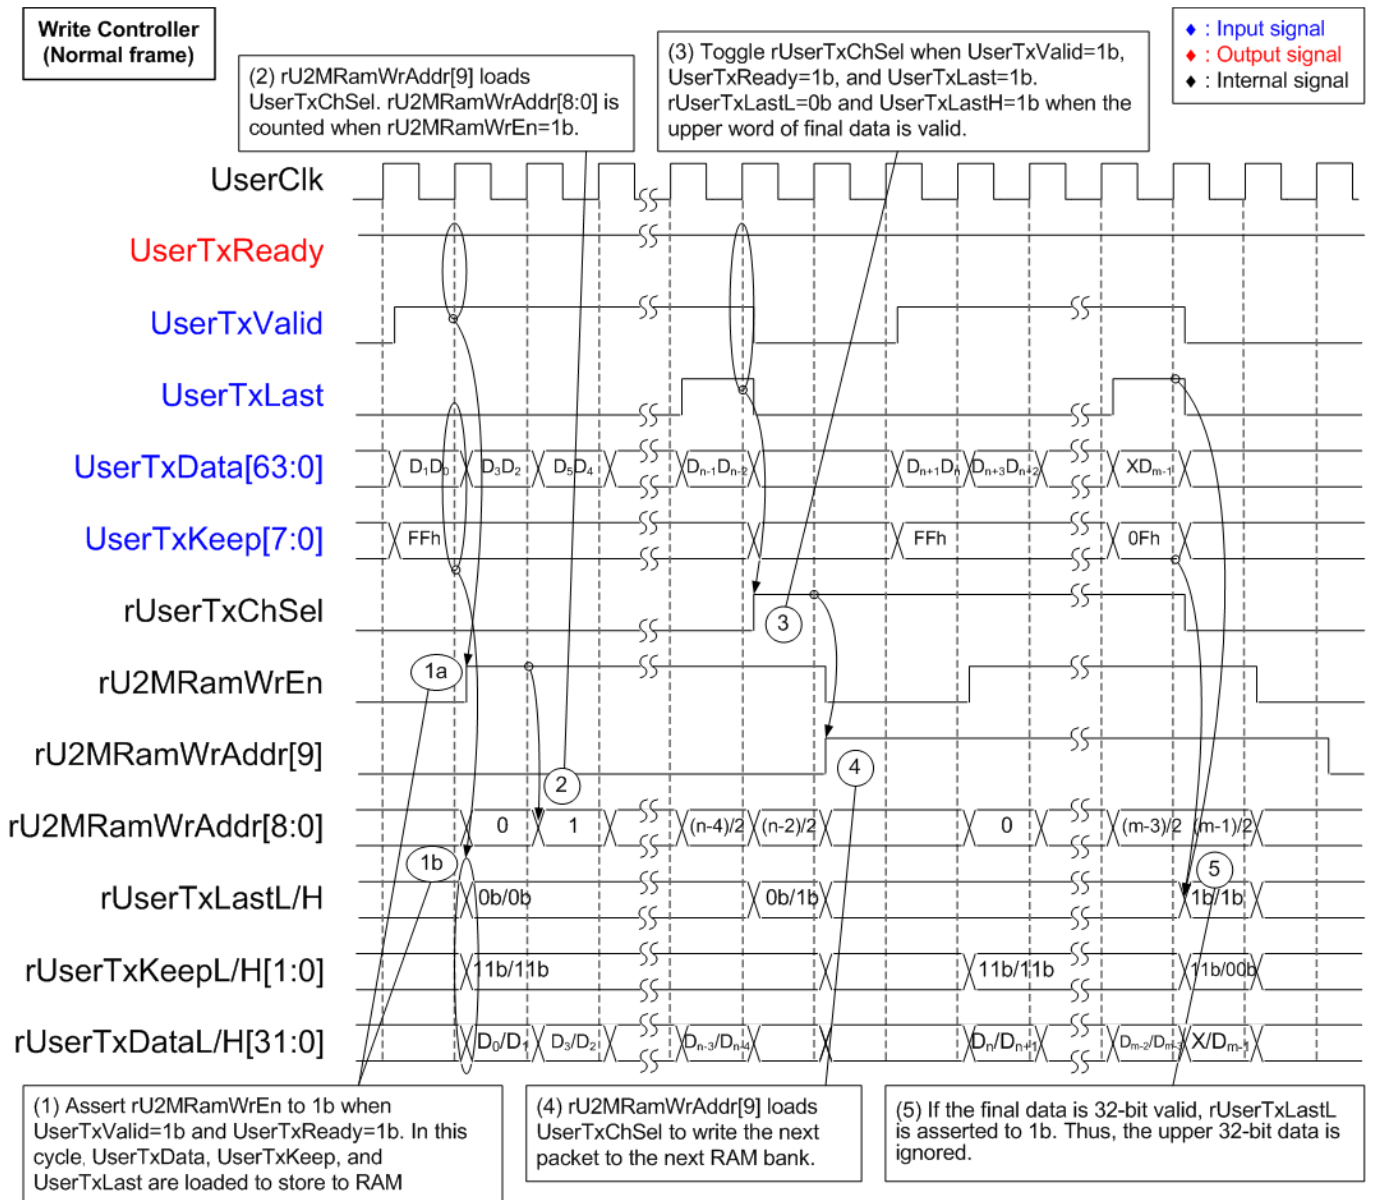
Write Controller (Normal frame)

(2) rU2MRamWrAddr[9] loads UserTxChSel. rU2MRamWrAddr[8:0] is counted when rU2MRamWrEn=1b.

(3) Toggle rUserTxChSel when UserTxValid=1b, UserTxReady=1b, and UserTxLast=1b. rUserTxLastL=0b and UserTxLastH=1b when the upper word of final data is valid.

◆ : Input signal
◆ : Output signal
◆ : Internal signal

UserClk

UserTxReady

UserTxValid

UserTxLast

UserTxData[63:0]

UserTxKeep[7:0]

rUserTxChSel

rU2MRamWrEn

rU2MRamWrAddr[9]

rU2MRamWrAddr[8:0]

rUserTxLastL/H

rUserTxKeepL/H[1:0]

rUserTxDataL/H[31:0]

$D_1D_0$ $D_3D_2$ $D_5D_4$ $D_{n-1}D_{n-2}$ $D_{n+1}D_n$ $D_{n+3}D_{n+2}$ $XD_{m-1}$

FFh FFh 0Fh

3

1a

4

2

0 1 (n-4)/2 (n-2)/2 0 (m-3)/2 (m-1)/2

1b

5

0b/0b 0b/1b 1b/1b

11b/11b 11b/11b 11b/00b

$D_0/D_1$ $D_3/D_2$ $D_{n-3}/D_{n-4}$ $D_n/D_{n+1}$ $D_{m-2}/D_{m-3}$ $X/D_{m-1}$

(1) Assert rU2MRamWrEn to 1b when UserTxValid=1b and UserTxReady=1b. In this cycle, UserTxData, UserTxKeep, and UserTxLast are loaded to store to RAM

(4) rU2MRamWrAddr[9] loads UserTxChSel to write the next packet to the next RAM bank.

(5) If the final data is 32-bit valid, rUserTxLastL is asserted to 1b. Thus, the upper 32-bit data is ignored.